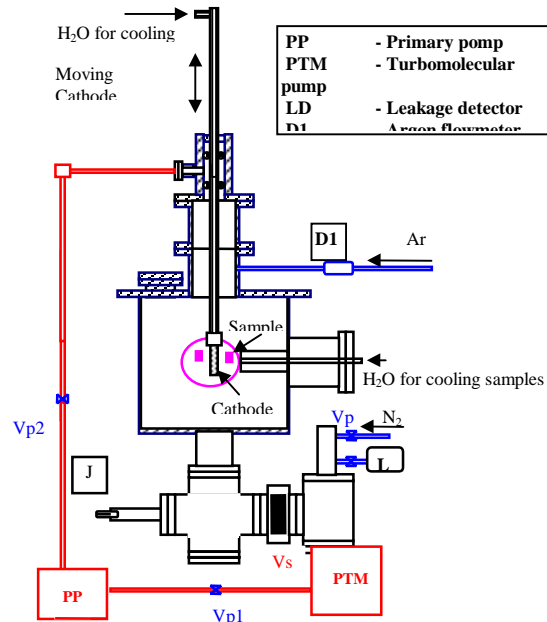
$H_2O$ for cooling

Moving Cathode

| PP | - Primary pomp |
|---|---|
| PTM pump | - Turbomolecular |
| LD | - Leakage detector |
| D1 | - Argon flowmeter |

D1

Ar

Sample

$H_2O$ for cooling samples

Cathode

Vp2

Vp

$N_2$

L

J

Vs

PP

PTM

Vp1